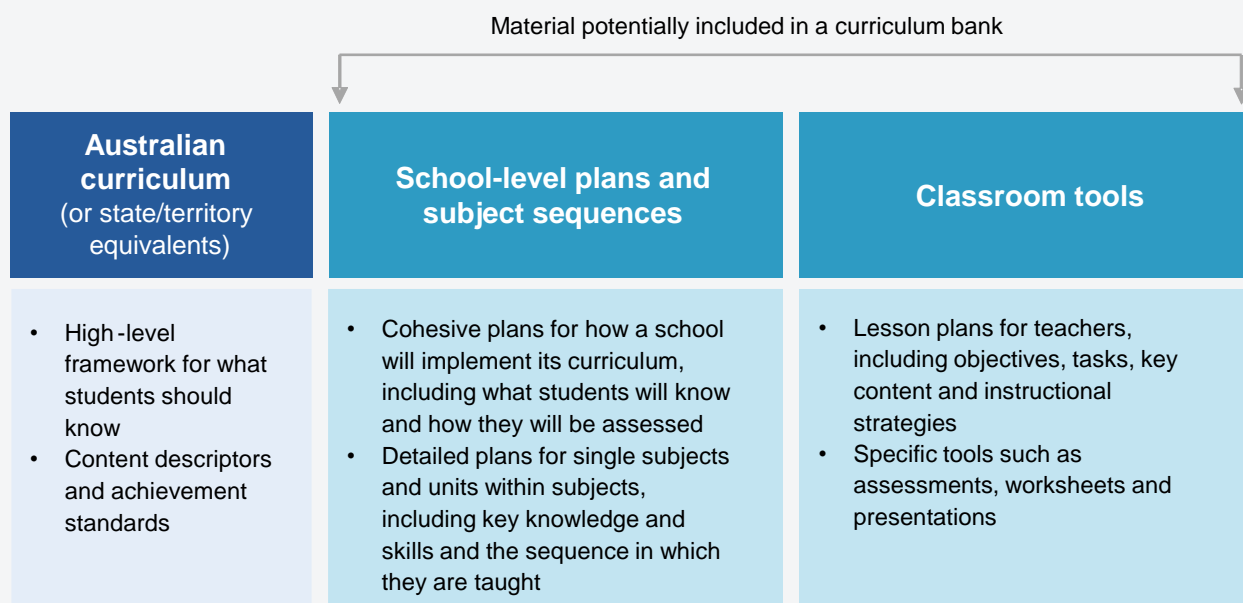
Material potentially included in a curriculum bank

**Australian curriculum** (or state/territory equivalents)

**School-level plans and subject sequences**

**Classroom tools**

- High -level framework for what students should know
- Content descriptors and achievement standards

- Cohesive plans for how a school will implement its curriculum, including what students will know and how they will be assessed
- Detailed plans for single subjects and units within subjects, including key knowledge and skills and the sequence in which they are taught

- Lesson plans for teachers, including objectives, tasks, key content and instructional strategies
- Specific tools such as assessments, worksheets and presentations